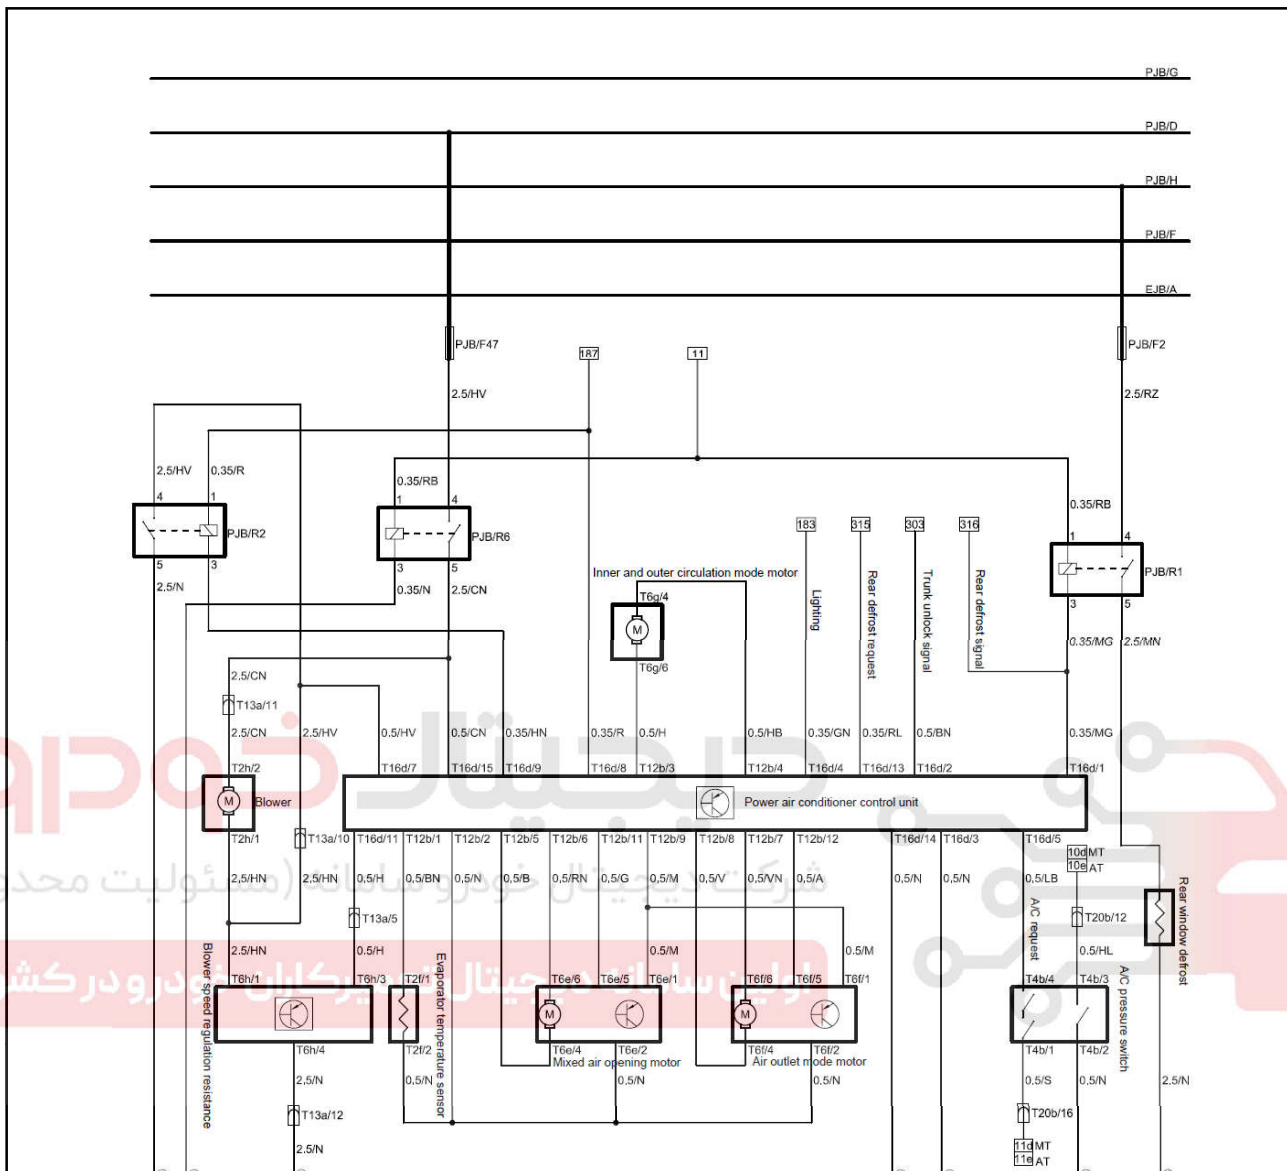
PJB/G
PJB/D
PJB/H
PJB/F
EJB/A
PJB/F47
187
11
PJB/F2
2.5/HV
2.5/RZ
2.5/HV
0.35/R
0.35/RB
0.35/RB
4
1
1
4
1
4
PJB/R2
PJB/R6
PJB/R1
5
3
3
5
3
5
2.5/N
0.35/N
2.5/CN
183
315
303
316
Inner and outer circulation mode motor
T6g/4
M
T6g/6
Lighting
Rear defrost request
Trunk unlock signal
Rear defrost signal
0.35/MG
2.5/MN
2.5/CN
T13a/11
2.5/CN
2.5/HV
0.5/HV
0.5/CN
0.35/HN
0.35/R
0.5/H
0.5/HB
0.35/GN
0.35/RL
0.5/BN
0.35/MG
T2h/2
T16d/7
T16d/15
T16d/9
T16d/8
T12b/3
T12b/4
T16d/4
T16d/13
T16d/2
T16d/1
M
Blower
Power air conditioner control unit
T2h/1
T13a/10
T16d/11
T12b/1
T12b/2
T12b/5
T12b/6
T12b/11
T12b/9
T12b/8
T12b/7
T12b/12
T16d/14
T16d/3
T16d/5
10d MT
10e AT
2.5/HN
2.5/HN
0.5/H
0.5/BN
0.5/N
0.5/B
0.5/RN
0.5/G
0.5/M
0.5/V
0.5/VN
0.5/A
0.5/N
0.5/N
0.5/LB
T13a/5
A/C request
T20b/12
Rear window defrost
Blower speed regulation resistance
2.5/HN
0.5/H
Evaporator temperature sensor
0.5/M
0.5/M
0.5/HL
T6h/1
T6h/3
T2f/1
T6e/6
T6e/5
T6e/1
T6f/6
T6f/5
T6f/1
T4b/4
T4b/3
A/C pressure switch
M
M
T6h/4
T2f/2
T6e/4
T6e/2
Mixed air opening motor
T6f/4
T6f/2
Air outlet mode motor
T4b/1
T4b/2
2.5/N
0.5/N
0.5/N
0.5/N
0.5/S
0.5/N
2.5/N
T13a/12
T20b/16
2.5/N
11d MT
11e AT